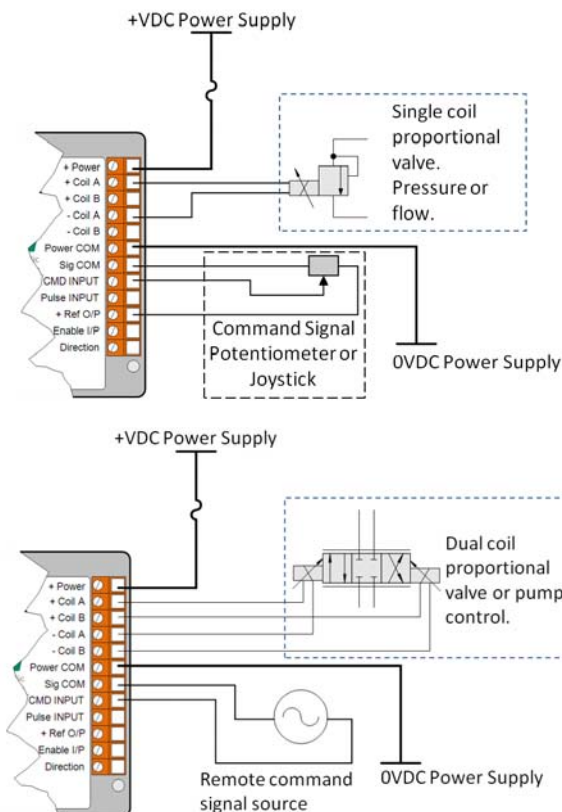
+VDC Power Supply

+ Power
+ Coil A
+ Coil B
- Coil A
- Coil B
Power COM
Sig COM
CMD INPUT
Pulse INPUT
+ Ref O/P
Enable I/P
Direction

Single coil proportional valve. Pressure or flow.

Command Signal Potentiometer or Joystick

0VDC Power Supply

+VDC Power Supply

+ Power
+ Coil A
+ Coil B
- Coil A
- Coil B
Power COM
Sig COM
CMD INPUT
Pulse INPUT
+ Ref O/P
Enable I/P
Direction

Dual coil proportional valve or pump control.

Remote command signal source

0VDC Power Supply